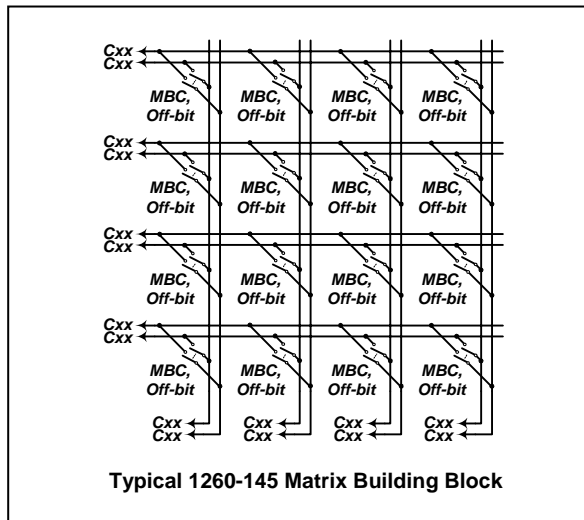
Cxx
Cxx
MBC, Off-bit
MBC, Off-bit
MBC, Off-bit
MBC, Off-bit
Cxx
Cxx
MBC, Off-bit
MBC, Off-bit
MBC, Off-bit
MBC, Off-bit
Cxx
Cxx
MBC, Off-bit
MBC, Off-bit
MBC, Off-bit
MBC, Off-bit
Cxx
Cxx
MBC, Off-bit
MBC, Off-bit
MBC, Off-bit
MBC, Off-bit
Cxx
Cxx
Cxx
Cxx
Cxx
Cxx
Cxx
Cxx

Typical 1260-145 Matrix Building Block